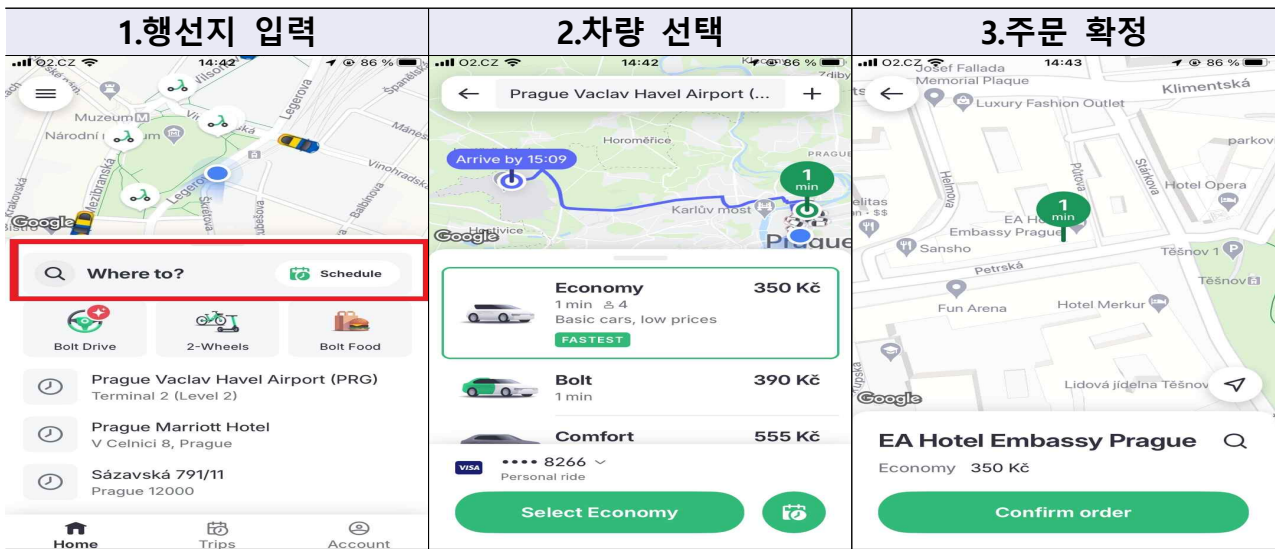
1.행선지 입력

O2.CZ 14:42 86 %

Vlasova
Museum
Národní
Legerova
Mánes
Vinohradská
Krakovská
Legerova
Balbínova
Google

Where to?
Schedule

Bolt Drive
2-Wheels
Bolt Food

Prague Vaclav Havel Airport (PRG)
Terminal 2 (Level 2)

Prague Marriott Hotel
V Celnici 8, Prague

Sázavská 791/11
Prague 12000

Home
Trips
Account

2.차량 선택

O2.CZ 14:42 86 %

Prague Vaclav Havel Airport (...

Horoměřice
Arrive by 15:09
PRAGUE
1 min
Karlův most
Google
Prague

Economy 350 Kč
1 min 4
Basic cars, low prices
FASTEST

Bolt 390 Kč
1 min

Comfort 555 Kč

VISA •••• 8266
Personal ride

Select Economy

3.주문 확정

O2.CZ 14:43 86 %

Josef Fallada
Memorial Plaque
Luxury Fashion Outlet
Klimentská
parkov
Hotel Opera
1 min
EA H
Embassy Prague
Sansho
Těšnov 1
Petrská
Těšnov
Fun Arena
Hotel Merkur
Lidová jídelna Těšnov
Google

EA Hotel Embassy Prague
Economy 350 Kč

Confirm order